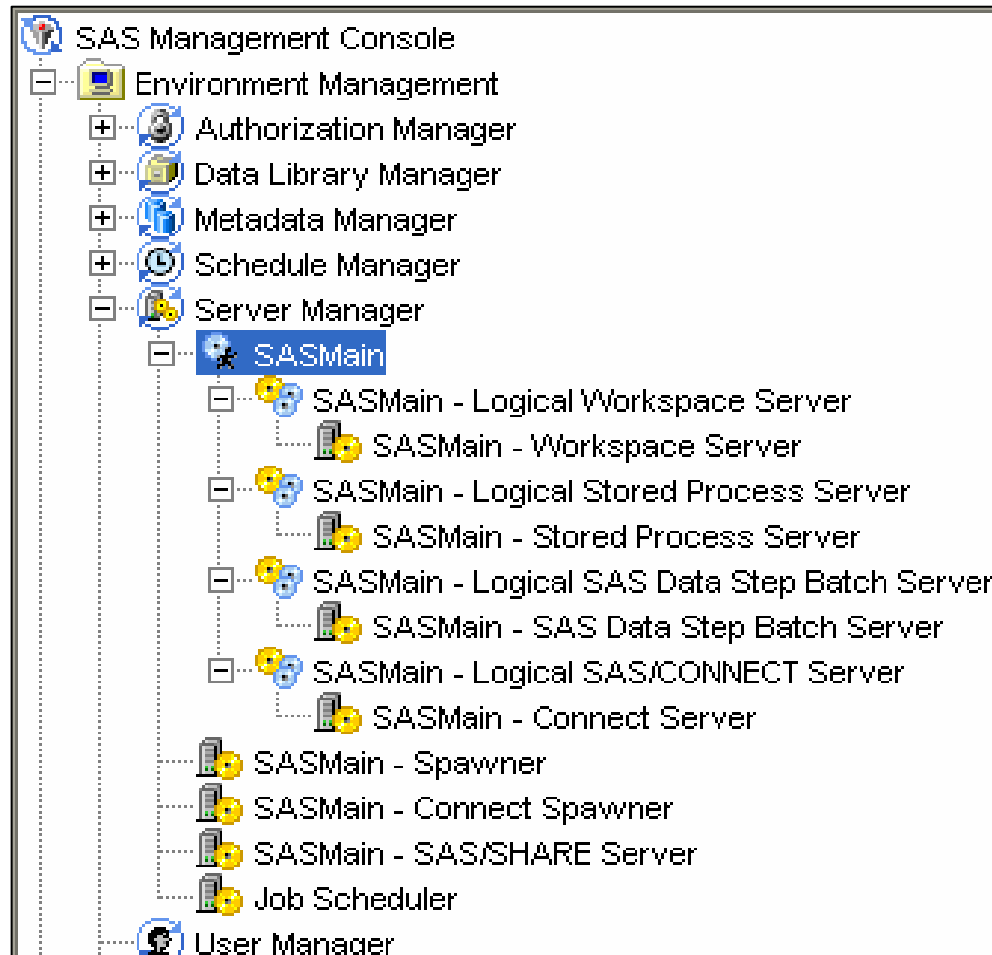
SAS Management Console
Environment Management
Authorization Manager
Data Library Manager
Metadata Manager
Schedule Manager
Server Manager
SASMain
SASMain - Logical Workspace Server
SASMain - Workspace Server
SASMain - Logical Stored Process Server
SASMain - Stored Process Server
SASMain - Logical SAS Data Step Batch Server
SASMain - SAS Data Step Batch Server
SASMain - Logical SAS/CONNECT Server
SASMain - Connect Server
SASMain - Spawner
SASMain - Connect Spawner
SASMain - SAS/SHARE Server
Job Scheduler
User Manager